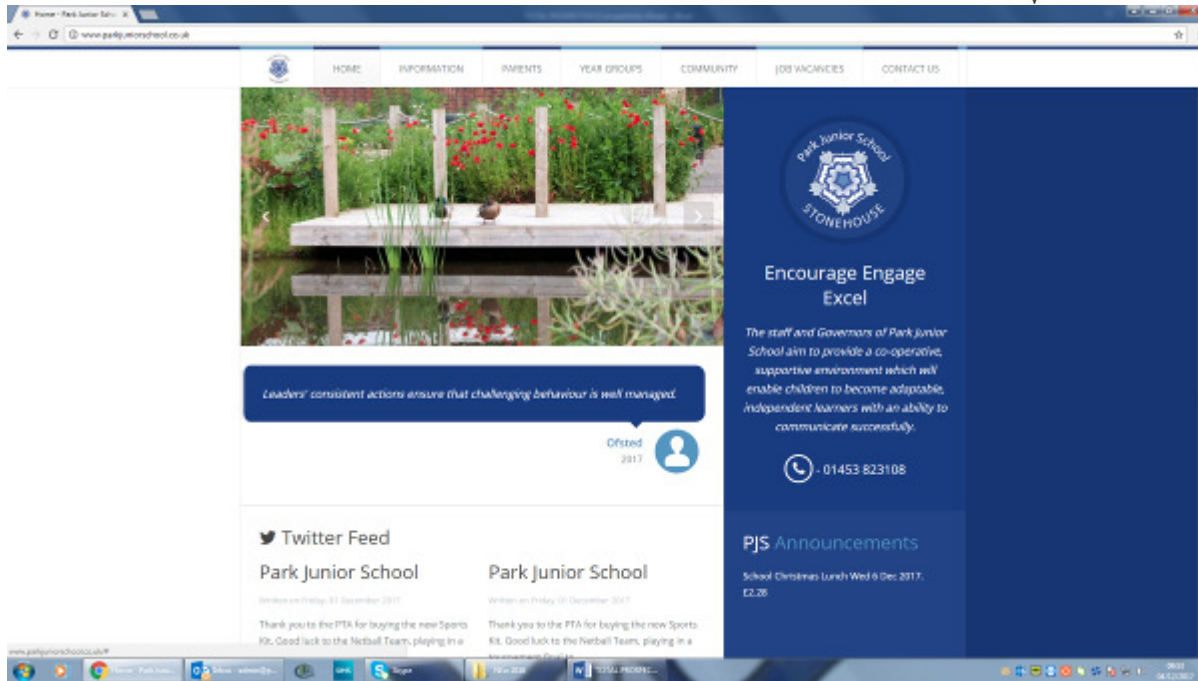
Home - Park Junior Scho ×

www.parkjuniorschool.co.uk

HOME
INFORMATION
PARENTS
YEAR GROUPS
COMMUNITY
JOB VACANCIES
CONTACT US

Park Junior School
STONEHOUSE

Encourage Engage Excel

The staff and Governors of Park Junior School aim to provide a co-operative, supportive environment which will enable children to become adaptable, independent learners with an ability to communicate successfully.

- 01453 823108

Leaders' consistent actions ensure that challenging behaviour is well managed.

Ofsted
2017

Twitter Feed

Park Junior School

Written on Friday, 01 December 2017

Thank you to the PTA for buying the new Sports Kit. Good luck to the Netball Team, playing in a

Park Junior School

Written on Friday, 01 December 2017

Thank you to the PTA for buying the new Sports Kit. Good luck to the Netball Team, playing in a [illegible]

PJS Announcements

School Christmas Lunch Wed 6 Dec 2017. £2.28

www.parkjuniorschool.co.uk/#

Home - Park Juni...
Inbox - admin@p...
Skype
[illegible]
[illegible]